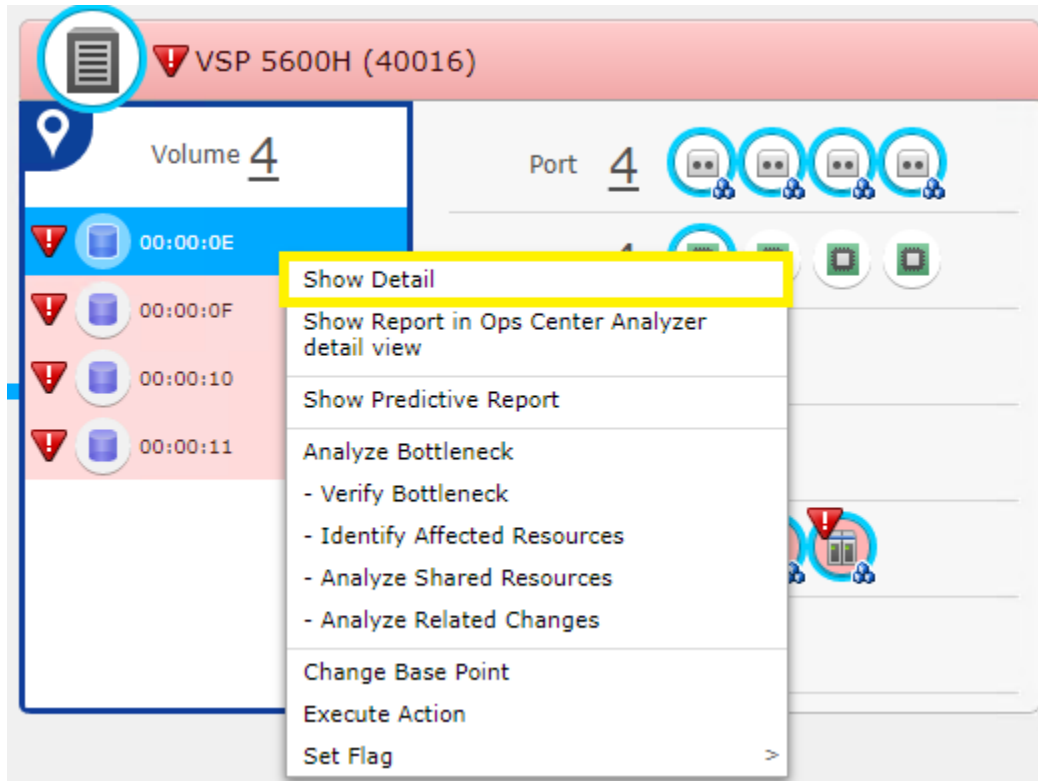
VSP 5600H (40016)

Volume 4

Port 4

00:00:0E

00:00:0F

00:00:10

00:00:11

Show Detail

Show Report in Ops Center Analyzer detail view

Show Predictive Report

Analyze Bottleneck

- Verify Bottleneck

- Identify Affected Resources

- Analyze Shared Resources

- Analyze Related Changes

Change Base Point

Execute Action

Set Flag >